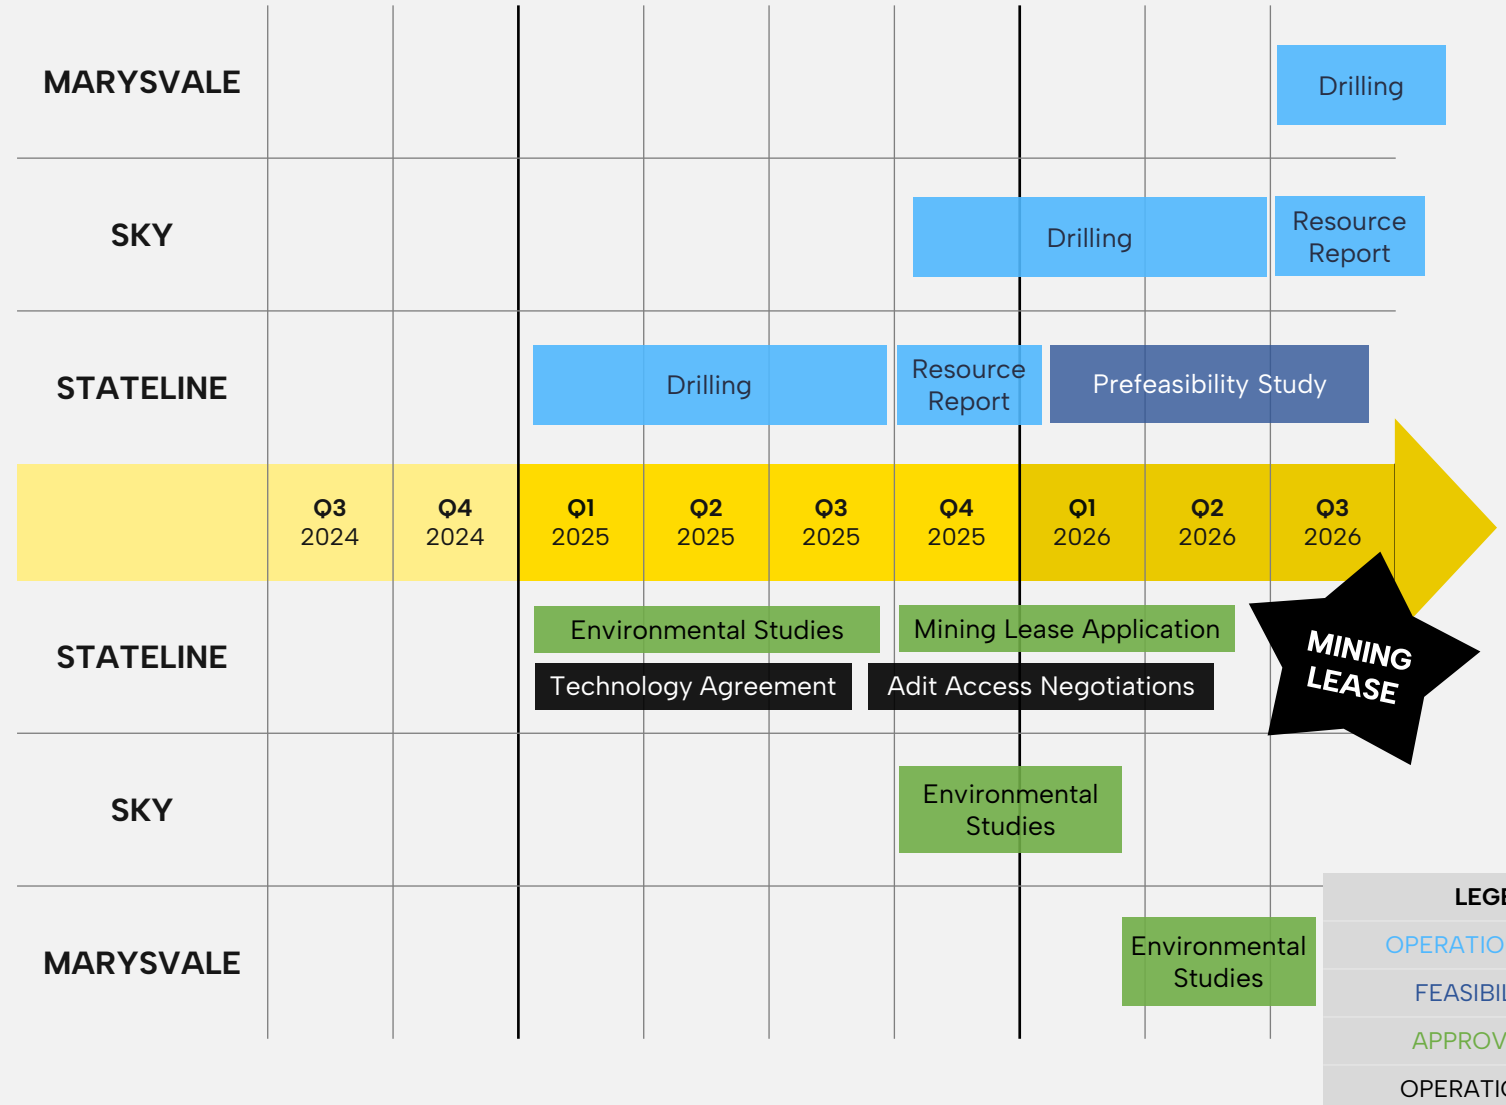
MARYSVALE

Drilling

SKY

Drilling

Resource Report

STATELINE

Drilling

Resource Report

Prefeasibility Study

Q3 2024

Q4 2024

Q1 2025

Q2 2025

Q3 2025

Q4 2025

Q1 2026

Q2 2026

Q3 2026

STATELINE

Environmental Studies

Mining Lease Application

Technology Agreement

Adit Access Negotiations

MINING LEASE

SKY

Environmental Studies

MARYSVALE

Environmental Studies

LEGE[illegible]

OPERATIO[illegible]

FEASIBIL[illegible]

APPROV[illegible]

OPERATI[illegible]